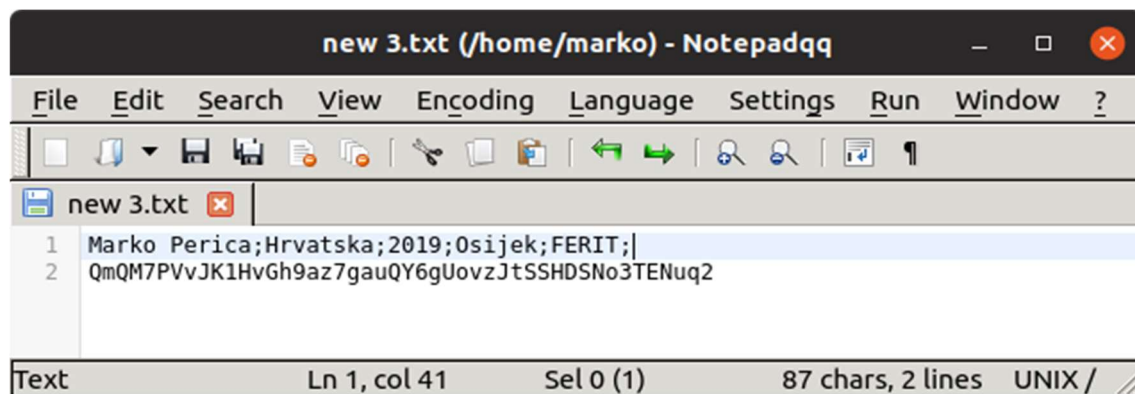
new 3.txt (/home/marko) - Notepadqq

File Edit Search View Encoding Language Settings Run Window ?

new 3.txt

1 Marko Perica;Hrvatska;2019;Osijek;FERIT;
2 QmQM7PVvJK1HvGh9az7gauQY6gUovzJtSSHDSNo3TENuq2

Text Ln 1, col 41 Sel 0 (1) 87 chars, 2 lines UNIX /